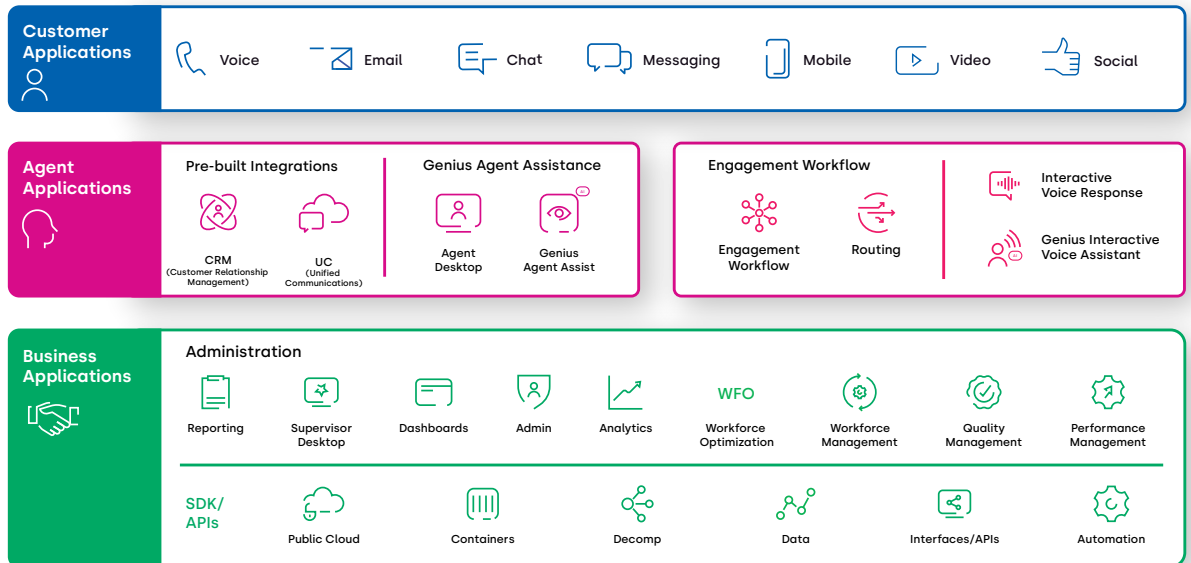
Customer Applications

Voice Email Chat Messaging Mobile Video Social

Agent Applications

Pre-built Integrations

CRM (Customer Relationship Management)

UC (Unified Communications)

Genius Agent Assistance

Agent Desktop

Genius Agent Assist

Engagement Workflow

Engagement Workflow

Routing

Interactive Voice Response

Genius Interactive Voice Assistant

Business Applications

Administration

Reporting

Supervisor Desktop

Dashboards

Admin

Analytics

WFO

Workforce Optimization

Workforce Management

Quality Management

Performance Management

SDK/ APIs

Public Cloud

Containers

Decomp

Data

Interfaces/APIs

Automation